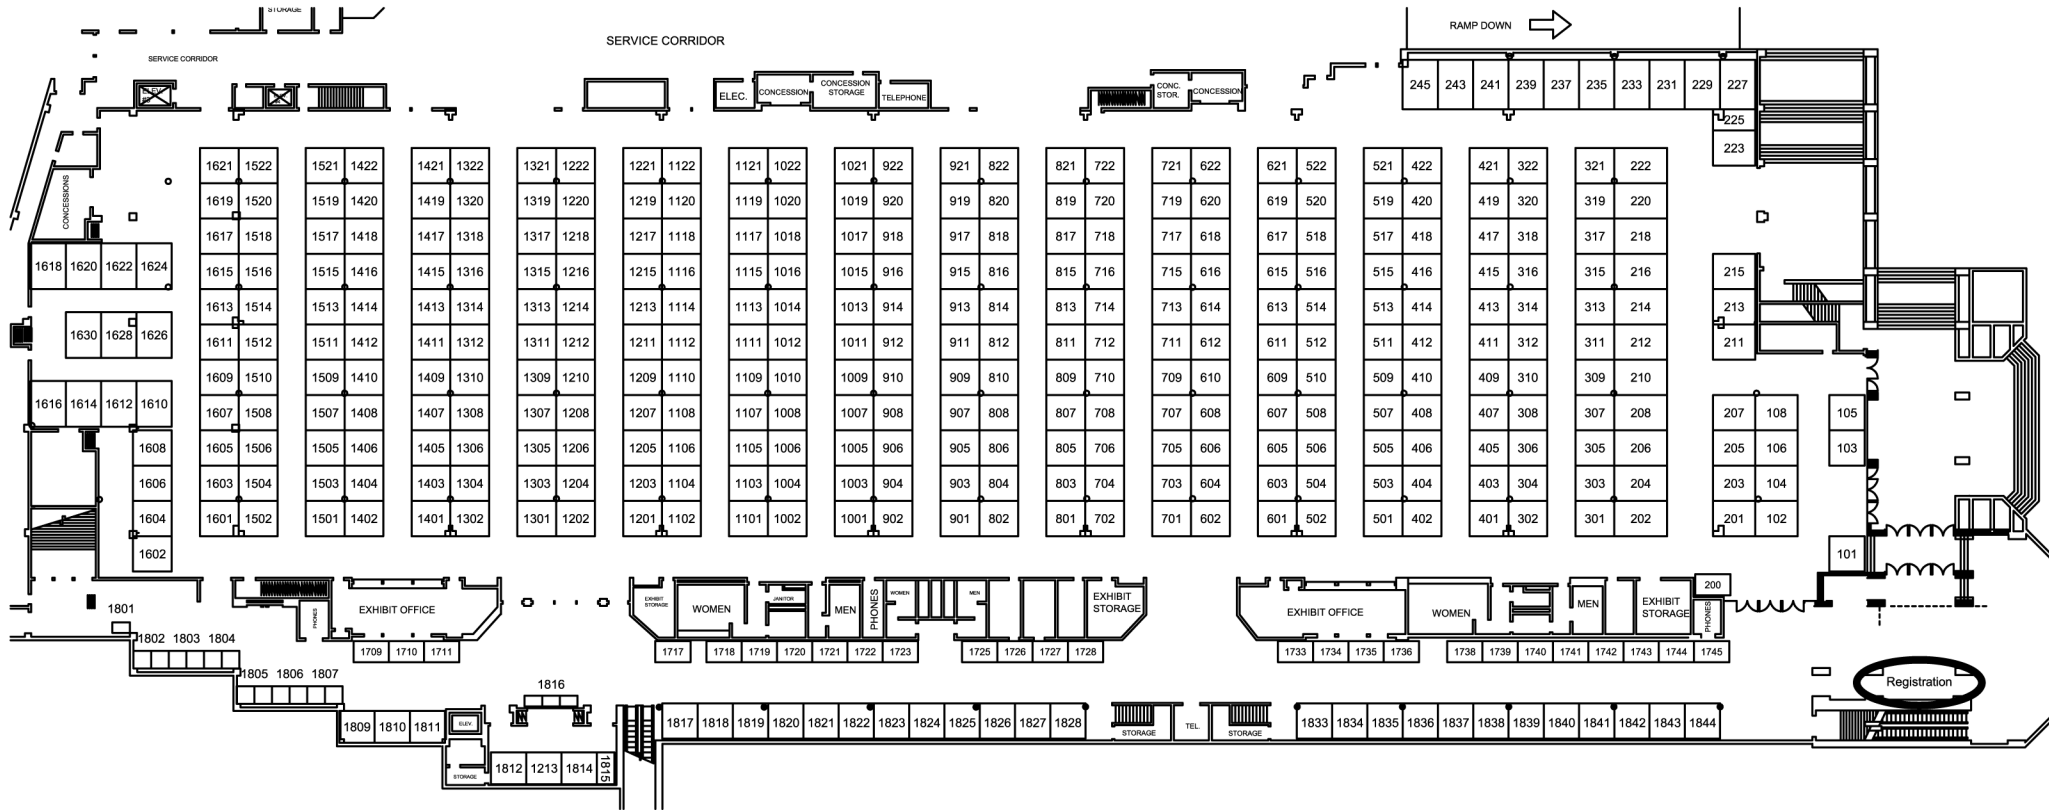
STORAGE

SERVICE CORRIDOR

SERVICE CORRIDOR

ELEV.

ELEC.

CONCESSION

CONCESSION STORAGE

TELEPHONE

CONC. STOR.

CONCESSION

RAMP DOWN

245 243 241 239 237 235 233 231 229 227

225

223

CONCESSIONS

| 1621 | 1522 | 1521 | 1422 | 1421 | 1322 | 1321 | 1222 | 1221 | 1122 | 1121 | 1022 | 1021 | 922 | 921 | 822 | 821 | 722 | 721 | 622 | 621 | 522 | 521 | 422 | 421 | 322 | 321 | 222 |
|---|---|---|---|---|---|---|---|---|---|---|---|---|---|---|---|---|---|---|---|---|---|---|---|---|---|---|---|
| 1619 | 1520 | 1519 | 1420 | 1419 | 1320 | 1319 | 1220 | 1219 | 1120 | 1119 | 1020 | 1019 | 920 | 919 | 820 | 819 | 720 | 719 | 620 | 619 | 520 | 519 | 420 | 419 | 320 | 319 | 220 |
| 1617 | 1518 | 1517 | 1418 | 1417 | 1318 | 1317 | 1218 | 1217 | 1118 | 1117 | 1018 | 1017 | 918 | 917 | 818 | 817 | 718 | 717 | 618 | 617 | 518 | 517 | 418 | 417 | 318 | 317 | 218 |
| 1615 | 1516 | 1515 | 1416 | 1415 | 1316 | 1315 | 1216 | 1215 | 1116 | 1115 | 1016 | 1015 | 916 | 915 | 816 | 815 | 716 | 715 | 616 | 615 | 516 | 515 | 416 | 415 | 316 | 315 | 216 |
| 1613 | 1514 | 1513 | 1414 | 1413 | 1314 | 1313 | 1214 | 1213 | 1114 | 1113 | 1014 | 1013 | 914 | 913 | 814 | 813 | 714 | 713 | 614 | 613 | 514 | 513 | 414 | 413 | 314 | 313 | 214 |
| 1611 | 1512 | 1511 | 1412 | 1411 | 1312 | 1311 | 1212 | 1211 | 1112 | 1111 | 1012 | 1011 | 912 | 911 | 812 | 811 | 712 | 711 | 612 | 611 | 512 | 511 | 412 | 411 | 312 | 311 | 212 |
| 1609 | 1510 | 1509 | 1410 | 1409 | 1310 | 1309 | 1210 | 1209 | 1110 | 1109 | 1010 | 1009 | 910 | 909 | 810 | 809 | 710 | 709 | 610 | 609 | 510 | 509 | 410 | 409 | 310 | 309 | 210 |
| 1607 | 1508 | 1507 | 1408 | 1407 | 1308 | 1307 | 1208 | 1207 | 1108 | 1107 | 1008 | 1007 | 908 | 907 | 808 | 807 | 708 | 707 | 608 | 607 | 508 | 507 | 408 | 407 | 308 | 307 | 208 |
| 1605 | 1506 | 1505 | 1406 | 1405 | 1306 | 1305 | 1206 | 1205 | 1106 | 1105 | 1006 | 1005 | 906 | 905 | 806 | 805 | 706 | 705 | 606 | 605 | 506 | 505 | 406 | 405 | 306 | 305 | 206 |
| 1603 | 1504 | 1503 | 1404 | 1403 | 1304 | 1303 | 1204 | 1203 | 1104 | 1103 | 1004 | 1003 | 904 | 903 | 804 | 803 | 704 | 703 | 604 | 603 | 504 | 503 | 404 | 403 | 304 | 303 | 204 |
| 1601 | 1502 | 1501 | 1402 | 1401 | 1302 | 1301 | 1202 | 1201 | 1102 | 1101 | 1002 | 1001 | 902 | 901 | 802 | 801 | 702 | 701 | 602 | 601 | 502 | 501 | 402 | 401 | 302 | 301 | 202 |

1618 1620 1622 1624

1630 1628 1626

1616 1614 1612 1610

1608
1606
1604
1602

215
213
211

207 108
205 106
203 104
201 102

105
103
101

200

1801

1802 1803 1804

1805 1806 1807

1809 1810 1811 ELEV.

STORAGE

1812 1213 1814 1815

1816

PHONES

EXHIBIT OFFICE

1709 1710 1711

EXHIBIT STORAGE

WOMEN

JANITOR

MEN

PHONES

WOMEN

MEN

EXHIBIT STORAGE

1717 1718 1719 1720 1721 1722 1723

1725 1726 1727 1728

EXHIBIT OFFICE

WOMEN

MEN

EXHIBIT STORAGE

PHONES

1733 1734 1735 1736

1738 1739 1740 1741 1742 1743 1744 1745

Registration

1817 1818 1819 1820 1821 1822 1823 1824 1825 1826 1827 1828

STORAGE

TEL.

STORAGE

1833 1834 1835 1836 1837 1838 1839 1840 1841 1842 1843 1844